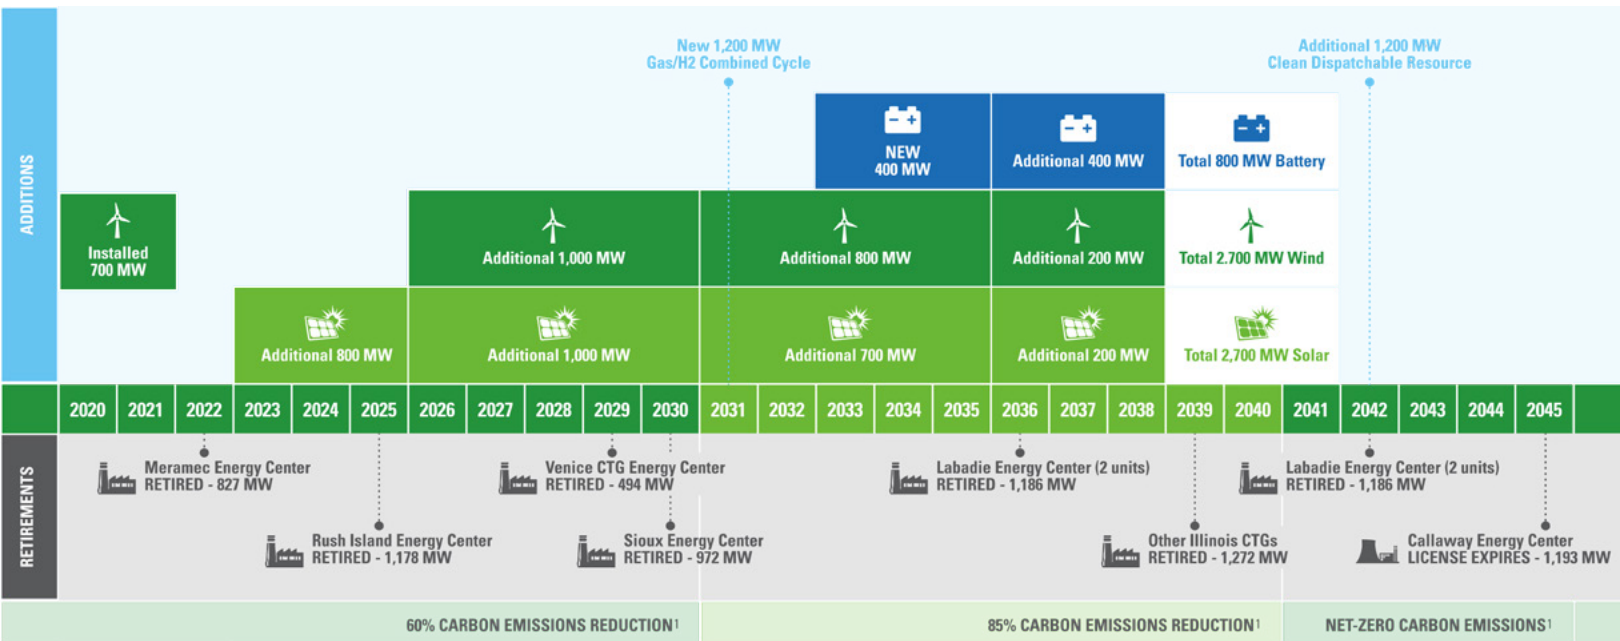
ADDITIONS

New 1,200 MW
Gas/H2 Combined Cycle

Additional 1,200 MW
Clean Dispatchable Resource

NEW
400 MW

Additional 400 MW

Total 800 MW Battery

Installed
700 MW

Additional 1,000 MW

Additional 800 MW

Additional 200 MW

Total 2,700 MW Wind

Additional 800 MW

Additional 1,000 MW

Additional 700 MW

Additional 200 MW

Total 2,700 MW Solar

| 2020 | 2021 | 2022 | 2023 | 2024 | 2025 | 2026 | 2027 | 2028 | 2029 | 2030 | 2031 | 2032 | 2033 | 2034 | 2035 | 2036 | 2037 | 2038 | 2039 | 2040 | 2041 | 2042 | 2043 | 2044 | 2045 |
|---|---|---|---|---|---|---|---|---|---|---|---|---|---|---|---|---|---|---|---|---|---|---|---|---|---|

RETIREMENTS

Meramec Energy Center
RETIRED - 827 MW

Rush Island Energy Center
RETIRED - 1,178 MW

Venice CTG Energy Center
RETIRED - 494 MW

Sioux Energy Center
RETIRED - 972 MW

Labadie Energy Center (2 units)
RETIRED - 1,186 MW

Other Illinois CTGs
RETIRED - 1,272 MW

Labadie Energy Center (2 units)
RETIRED - 1,186 MW

Callaway Energy Center
LICENSE EXPIRES - 1,193 MW

60% CARBON EMISSIONS REDUCTION$^1$

85% CARBON EMISSIONS REDUCTION$^1$

NET-ZERO CARBON EMISSIONS$^1$